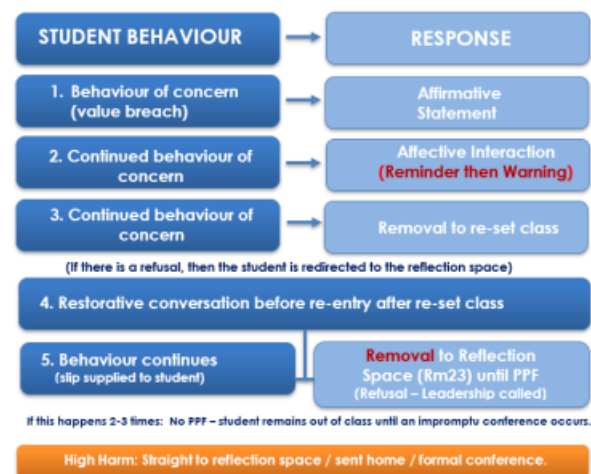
STUDENT BEHAVIOUR

RESPONSE

1. Behaviour of concern (value breach)

Affirmative Statement

2. Continued behaviour of concern

Affective Interaction (Reminder then Warning)

3. Continued behaviour of concern

Removal to re-set class

(If there is a refusal, then the student is redirected to the reflection space)

4. Restorative conversation before re-entry after re-set class

5. Behaviour continues (slip supplied to student)

Removal to Reflection Space (Rm23) until PPF (Refusal – Leadership called)

If this happens 2-3 times: No PPF – student remains out of class until an impromptu conference occurs.

High Harm: Straight to reflection space / sent home / formal conference.